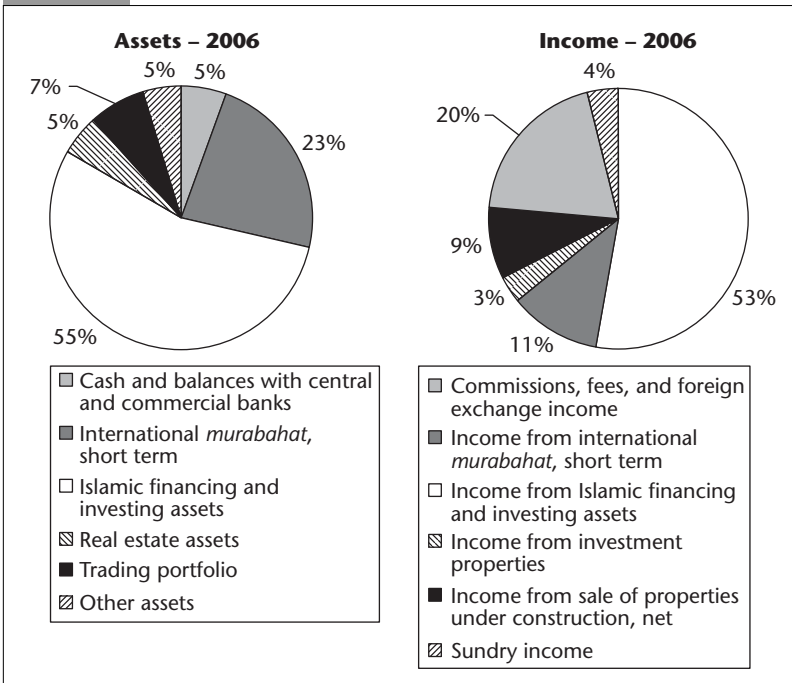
Assets – 2006

7%
5%
5%
5%
23%
55%

Cash and balances with central and commercial banks
International *murabahat*, short term
Islamic financing and investing assets
Real estate assets
Trading portfolio
Other assets

Income – 2006

4%
20%
9%
3%
11%
53%

Commissions, fees, and foreign exchange income
Income from international *murabahat*, short term
Income from Islamic financing and investing assets
Income from investment properties
Income from sale of properties under construction, net
Sundry income